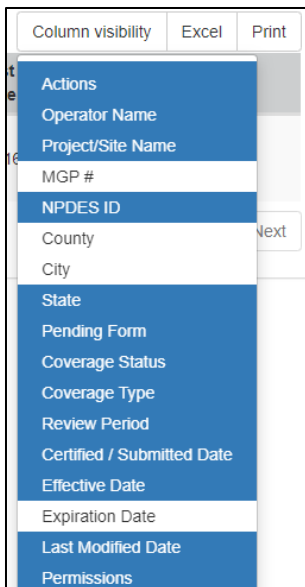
Column visibility | Excel | Print

Actions
Operator Name
Project/Site Name
MGP #
NPDES ID
County
City
State
Pending Form
Coverage Status
Coverage Type
Review Period
Certified / Submitted Date
Effective Date
Expiration Date
Last Modified Date
Permissions

Next